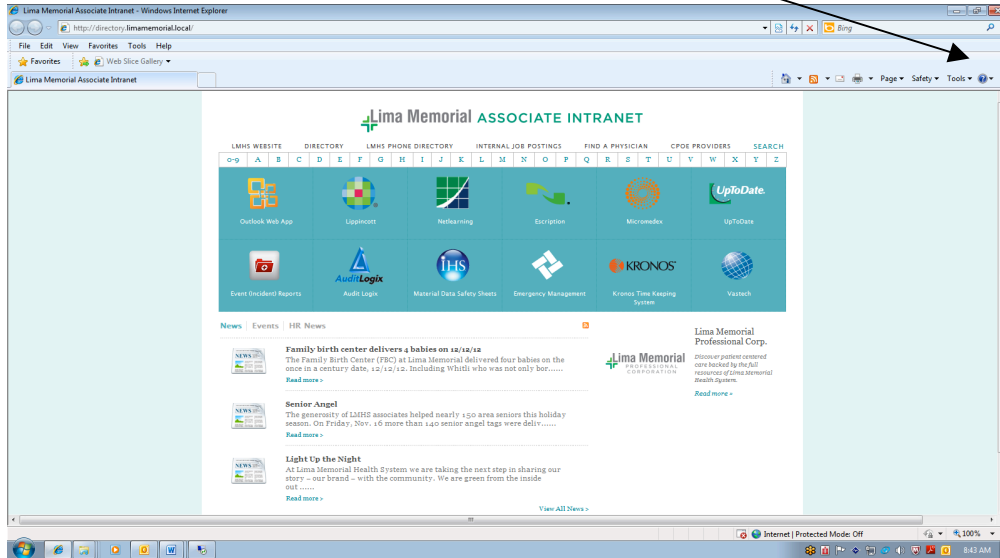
Lima Memorial Associate Intranet - Windows Internet Explorer

http://directory.limamemorial.local/

Bing

File Edit View Favorites Tools Help

Favorites Web Slice Gallery

Lima Memorial Associate Intranet

Page Safety Tools

Lima Memorial ASSOCIATE INTRANET

LMHS WEBSITE DIRECTORY LMHS PHONE DIRECTORY INTERNAL JOB POSTINGS FIND A PHYSICIAN CPOE PROVIDERS SEARCH

0-9 A B C D E F G H I J K L M N O P Q R S T U V W X Y Z

Outlook Web App

Lippincott

Netlearning

Escription

Micromedex

UpToDate.

UpToDate

Event Oncident Reports

AuditLogix

Audit Logix

IHS

Material Data Safety Sheets

Emergency Management

KRONOS

Kronos Time Keeping System

Vastech

News | Events | HR News

NEWS

Family birth center delivers 4 babies on 12/12/12

The Family Birth Center (FBC) at Lima Memorial delivered four babies on the once in a century date, 12/12/12. Including Whitli who was not only bor......

Read more >

NEWS

Senior Angel

The generosity of LMHS associates helped nearly 150 area seniors this holiday season. On Friday, Nov. 16 more than 140 senior angel tags were deliv......

Read more >

NEWS

Light Up the Night

At Lima Memorial Health System we are taking the next step in sharing our story – our brand – with the community. We are green from the inside out......

Read more >

View All News >

Lima Memorial Professional Corp.

Lima Memorial PROFESSIONAL CORPORATION

Discover patient centered care backed by the full resources of Lima Memorial Health System.

Read more >

Internet | Protected Mode: Off

100%

8:43 AM